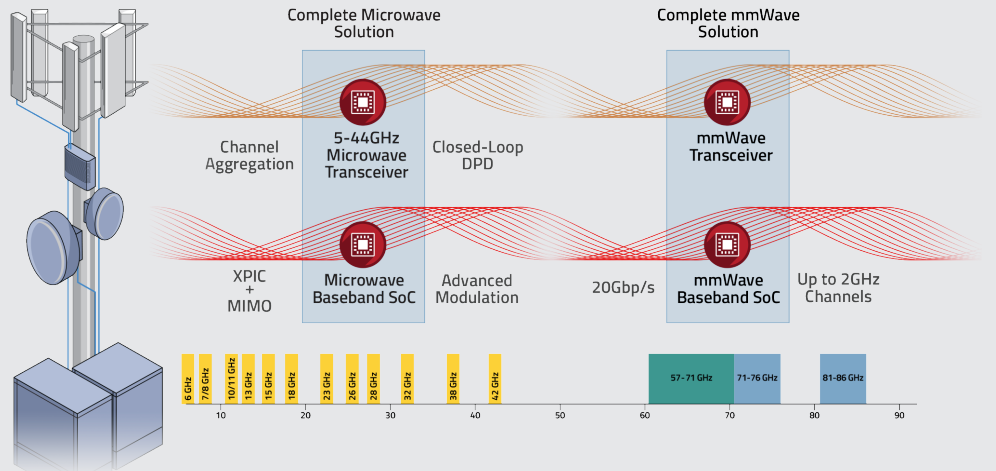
Complete Microwave Solution

Complete mmWave Solution

Channel Aggregation

5-44GHz Microwave Transceiver

Closed-Loop DPD

mmWave Transceiver

XPIC + MIMO

Microwave Baseband SoC

Advanced Modulation

20Gbp/s

mmWave Baseband SoC

Up to 2GHz Channels

6 GHz
7/8 GHz
10/11 GHz
13 GHz
15 GHz
18 GHz
23 GHz
26 GHz
28 GHz
32 GHz
38 GHz
42 GHz
57-71 GHz
71-76 GHz
81-86 GHz

10
20
30
40
50
60
70
80
90